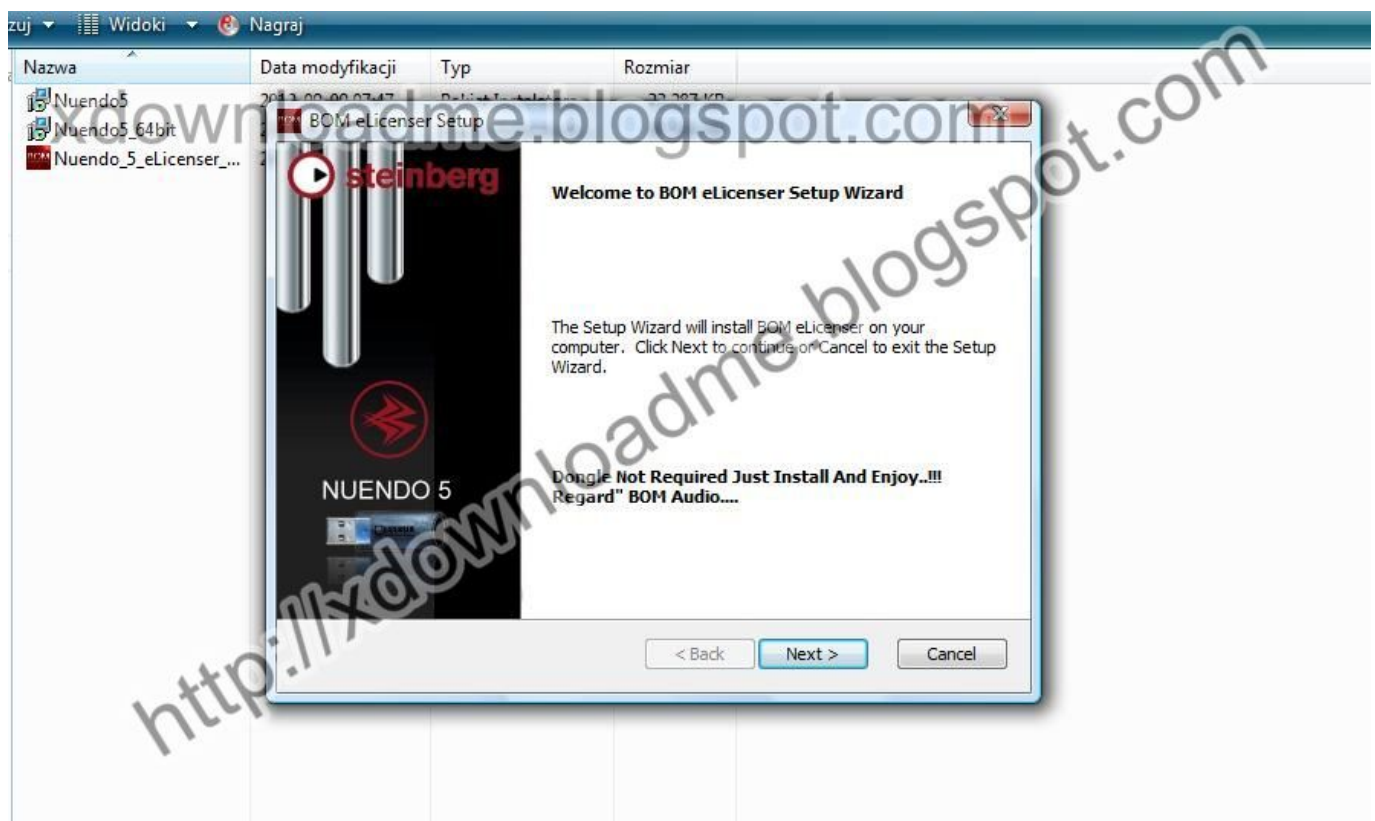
zuj ▾ Widoki ▾ Nagraj

| Nazwa | Data modyfikacji | Typ | Rozmiar |
|---|---|---|---|
| Nuendo5 | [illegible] | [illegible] | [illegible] KB |
| Nuendo5_64bit | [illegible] | | |
| Nuendo_5_eLicenser_... | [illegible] | | |

BOM eLicenser Setup

steinberg

NUENDO 5

Welcome to BOM eLicenser Setup Wizard

The Setup Wizard will install BOM eLicenser on your computer. Click Next to continue or Cancel to exit the Setup Wizard.

Dongle Not Required Just Install And Enjoy..!!! Regard" BOM Audio....

< Back Next > Cancel

xdownloadme.blogspot.com

http://xdownloadme.blogspot.com